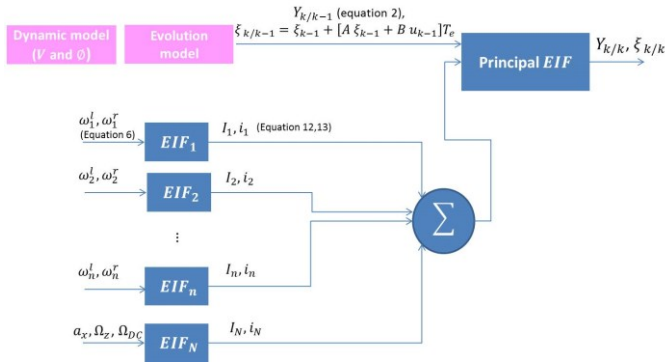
Dynamic model ($V$ and $\emptyset$)

Evolution model

$Y_{k/k-1}$ (equation 2),
$\xi_{k/k-1} = \xi_{k-1} + [A\ \xi_{k-1} + B\ u_{k-1}]T_e$

Principal $EIF$

$Y_{k/k}, \xi_{k/k}$

$\omega_1^l, \omega_1^r$
(Equation 6)

$EIF_1$

$I_1, i_1$ (Equation 12,13)

$\omega_2^l, \omega_2^r$

$EIF_2$

$I_2, i_2$

$\vdots$

$\omega_n^l, \omega_n^r$

$EIF_n$

$I_n, i_n$

$a_x, \Omega_z, \Omega_{DC}$

$EIF_N$

$I_N, i_N$

$\sum$